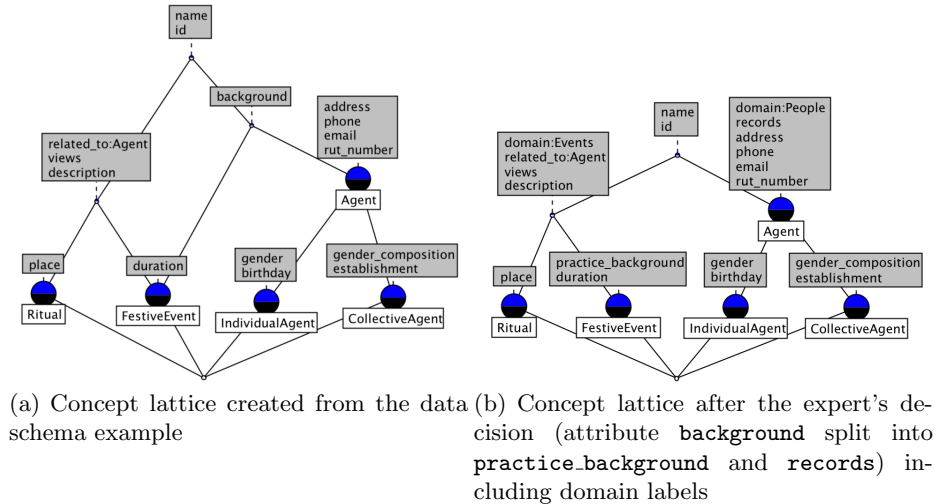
name
id

background

address
phone
email
rut_number

related_to:Agent
views
description

Agent

place

duration

gender
birthday

gender_composition
establishment

Ritual

FestiveEvent

IndividualAgent

CollectiveAgent

(a) Concept lattice created from the data schema example

name
id

domain:People
records
address
phone
email
rut_number

domain:Events
related_to:Agent
views
description

Agent

place

practice_background
duration

gender
birthday

gender_composition
establishment

Ritual

FestiveEvent

IndividualAgent

CollectiveAgent

(b) Concept lattice after the expert's decision (attribute background split into practice_background and records) including domain labels